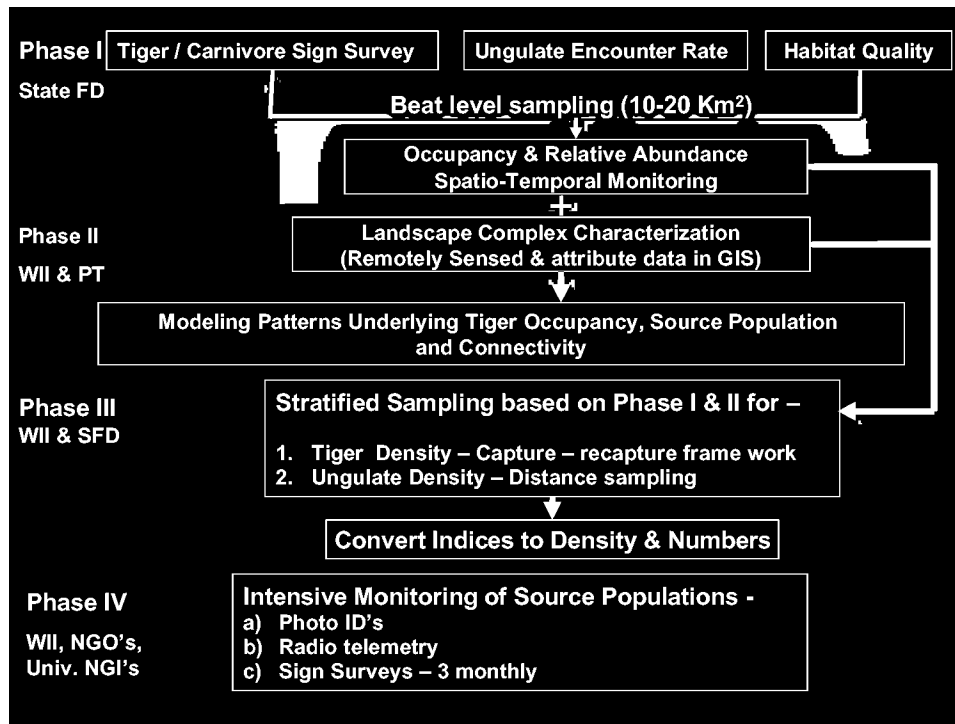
Phase I
State FD

Tiger / Carnivore Sign Survey

Ungulate Encounter Rate

Habitat Quality

Beat level sampling (10-20 Km$^2$)

Occupancy & Relative Abundance Spatio-Temporal Monitoring

+

Phase II
WII & PT

Landscape Complex Characterization (Remotely Sensed & attribute data in GIS)

Modeling Patterns Underlying Tiger Occupancy, Source Population and Connectivity

Phase III
WII & SFD

Stratified Sampling based on Phase I & II for –

1. Tiger Density – Capture – recapture frame work
2. Ungulate Density – Distance sampling

Convert Indices to Density & Numbers

Phase IV
WII, NGO's, Univ. NGI's

Intensive Monitoring of Source Populations -
a) Photo ID's
b) Radio telemetry
c) Sign Surveys – 3 monthly